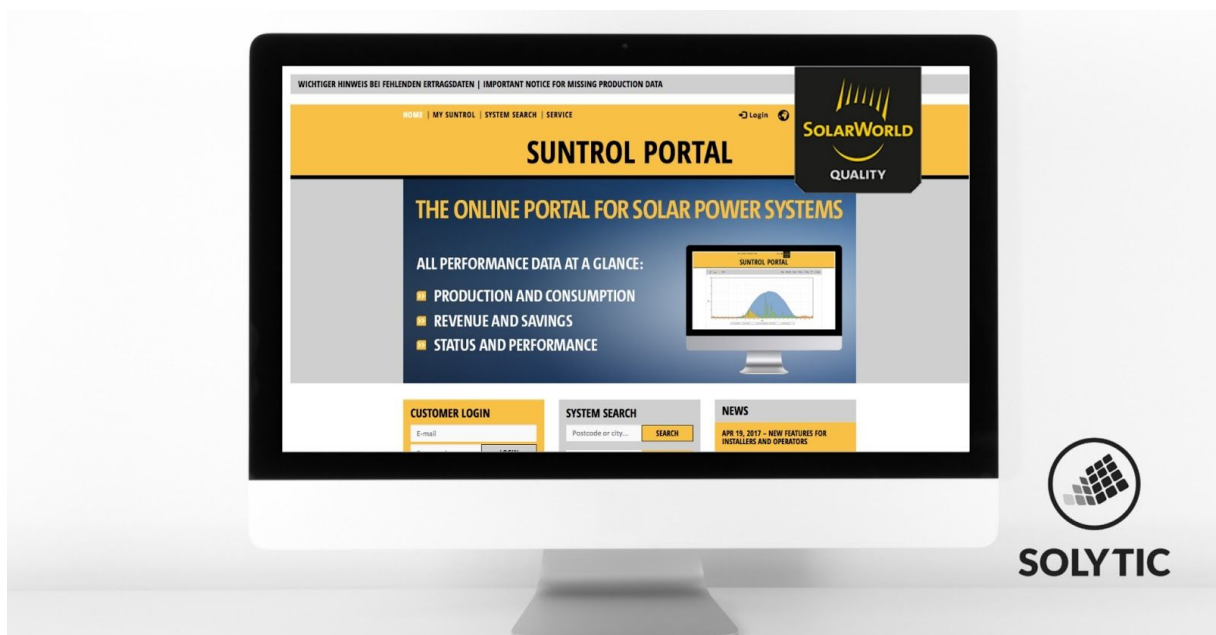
WICHTIGER HINWEIS BEI FEHLENDEN ERTRAGSDATEN | IMPORTANT NOTICE FOR MISSING PRODUCTION DATA

HOME | MY SUNTROL | SYSTEM SEARCH | SERVICE

Login

SUNTROL PORTAL

SOLARWORLD
QUALITY

THE ONLINE PORTAL FOR SOLAR POWER SYSTEMS

ALL PERFORMANCE DATA AT A GLANCE:
PRODUCTION AND CONSUMPTION
REVENUE AND SAVINGS
STATUS AND PERFORMANCE

SUNTROL PORTAL

CUSTOMER LOGIN
E-mail
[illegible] LOGIN

SYSTEM SEARCH
Postcode or city...
SEARCH

NEWS
APR 19, 2017 – NEW FEATURES FOR INSTALLERS AND OPERATORS

SOLYTIC